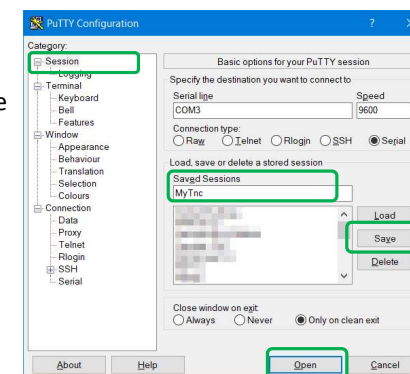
PuTTY Configuration

?

×

Category:

Session

Logging

Terminal

Keyboard

Bell

Features

Window

Appearance

Behaviour

Translation

Selection

Colours

Connection

Data

Proxy

Telnet

Rlogin

SSH

Serial

Basic options for your PuTTY session

Specify the destination you want to connect to

Serial line

Speed

COM3

9600

Connection type:

Raw

Telnet

Rlogin

SSH

Serial

Load, save or delete a stored session

Saved Sessions

MyTnc

Load

Save

Delete

Close window on exit:

Always

Never

Only on clean exit

About

Help

Open

Cancel

e